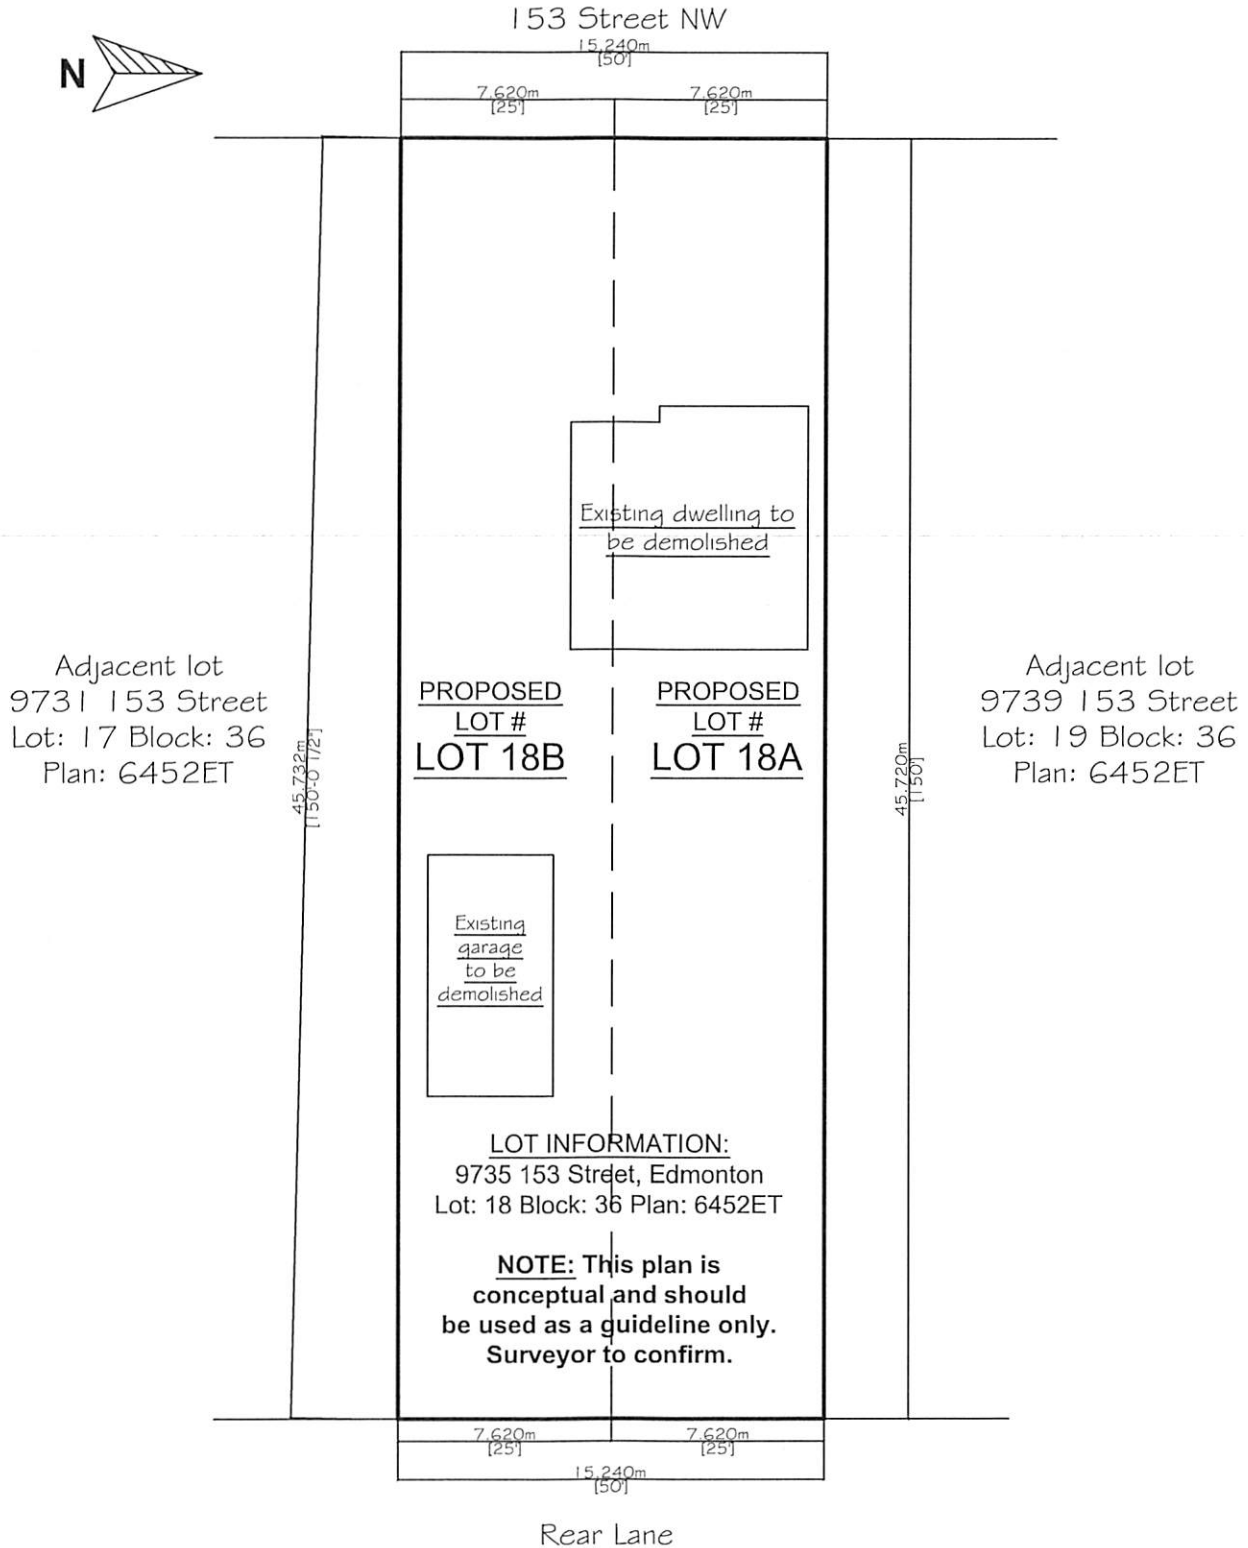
153 Street NW

N

15.240m
[50']

7.620m
[25']

7.620m
[25']

Existing dwelling to be demolished

Adjacent lot
9731 153 Street
Lot: 17 Block: 36
Plan: 6452ET

45.732m
[150'-0 1/2"]

PROPOSED
LOT #
LOT 18B

PROPOSED
LOT #
LOT 18A

45.720m
[150']

Adjacent lot
9739 153 Street
Lot: 19 Block: 36
Plan: 6452ET

Existing garage to be demolished

LOT INFORMATION:
9735 153 Street, Edmonton
Lot: 18 Block: 36 Plan: 6452ET

NOTE: This plan is conceptual and should be used as a guideline only. Surveyor to confirm.

7.620m
[25']

7.620m
[25']

15.240m
[50']

Rear Lane